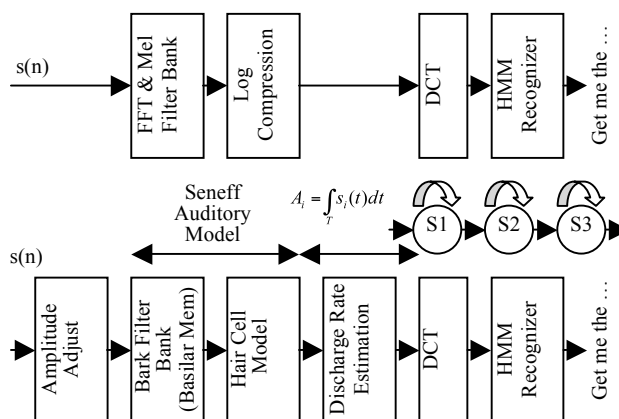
s(n)

FFT & Mel Filter Bank

Log Compression

DCT

HMM Recognizer

Get me the …

Seneff Auditory Model

$A_i = \int_T s_i(t)dt$

S1

S2

S3

s(n)

Amplitude Adjust

Bark Filter Bank (Basilar Mem)

Hair Cell Model

Discharge Rate Estimation

DCT

HMM Recognizer

Get me the …